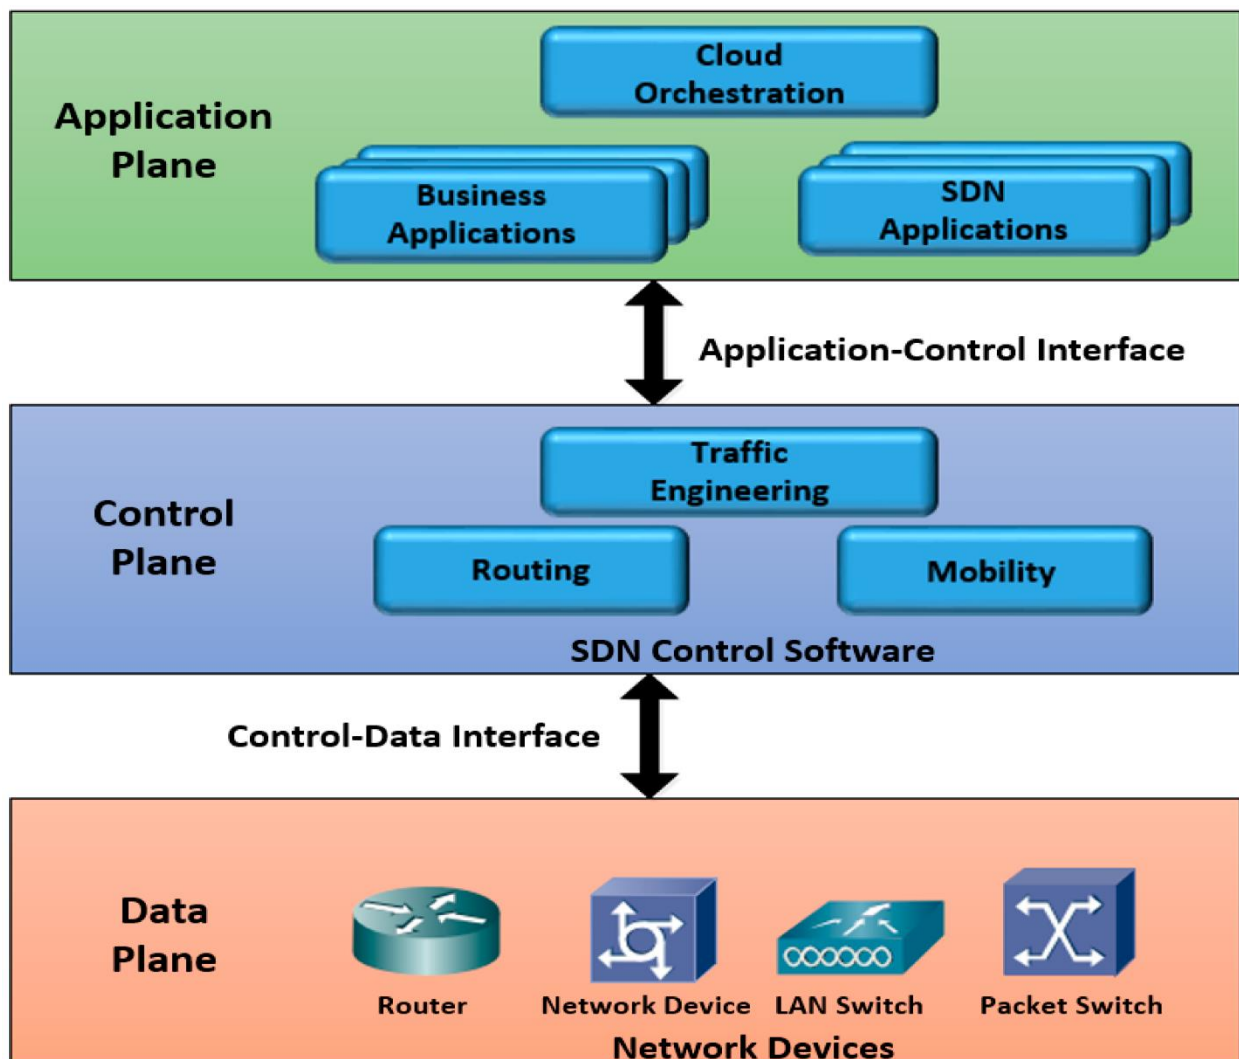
Application Plane

Cloud Orchestration

Business Applications

SDN Applications

Application-Control Interface

Control Plane

Traffic Engineering

Routing

Mobility

SDN Control Software

Control-Data Interface

Data Plane

Router

Network Device

LAN Switch

Packet Switch

Network Devices